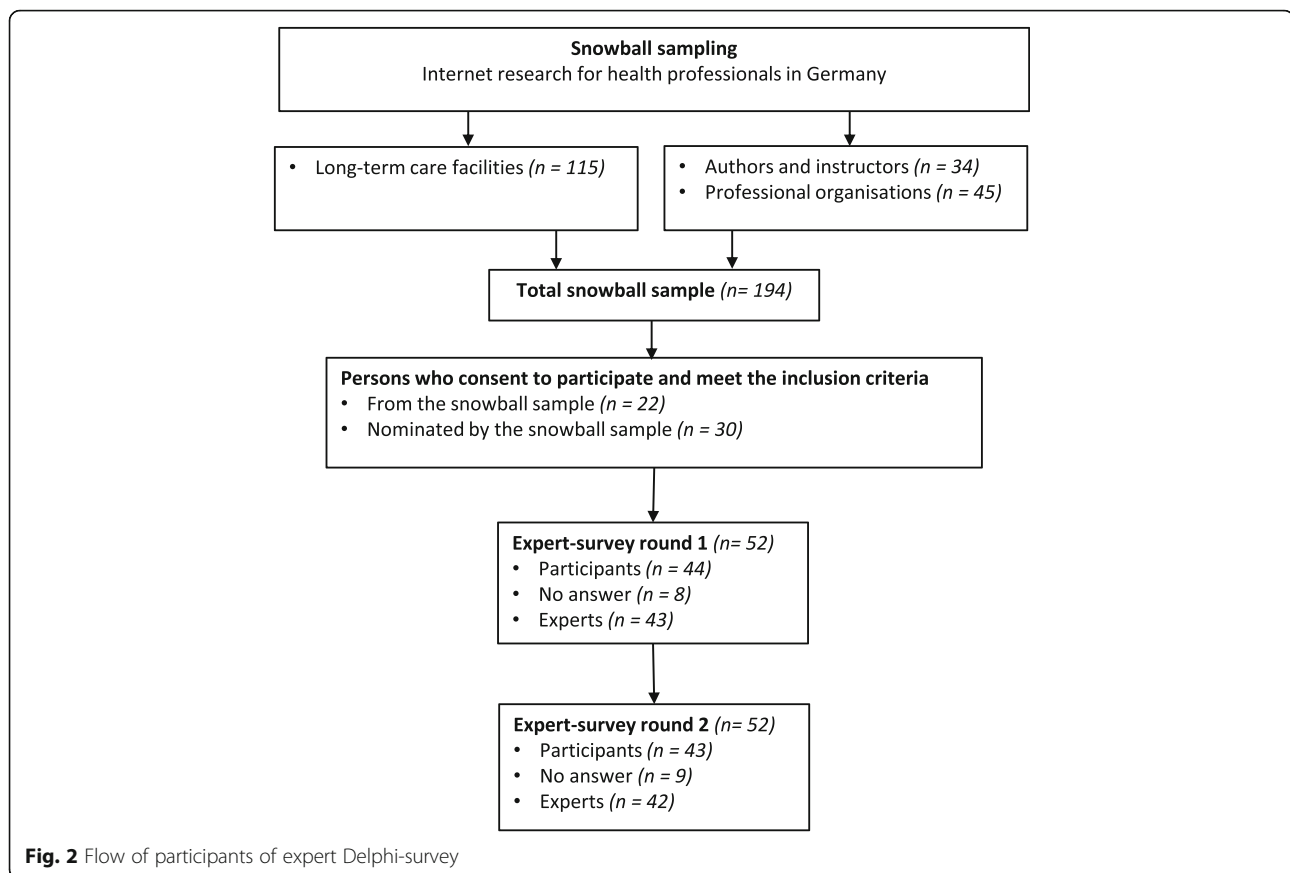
**Snowball sampling**
Internet research for health professionals in Germany

- Long-term care facilities *(n = 115)*

- Authors and instructors *(n = 34)*
- Professional organisations *(n = 45)*

**Total snowball sample** *(n= 194)*

**Persons who consent to participate and meet the inclusion criteria**
- From the snowball sample *(n = 22)*
- Nominated by the snowball sample *(n = 30)*

**Expert-survey round 1** *(n= 52)*
- Participants *(n = 44)*
- No answer *(n = 8)*
- Experts *(n = 43)*

**Expert-survey round 2** *(n= 52)*
- Participants *(n = 43)*
- No answer *(n = 9)*
- Experts *(n = 42)*

**Fig. 2** Flow of participants of expert Delphi-survey